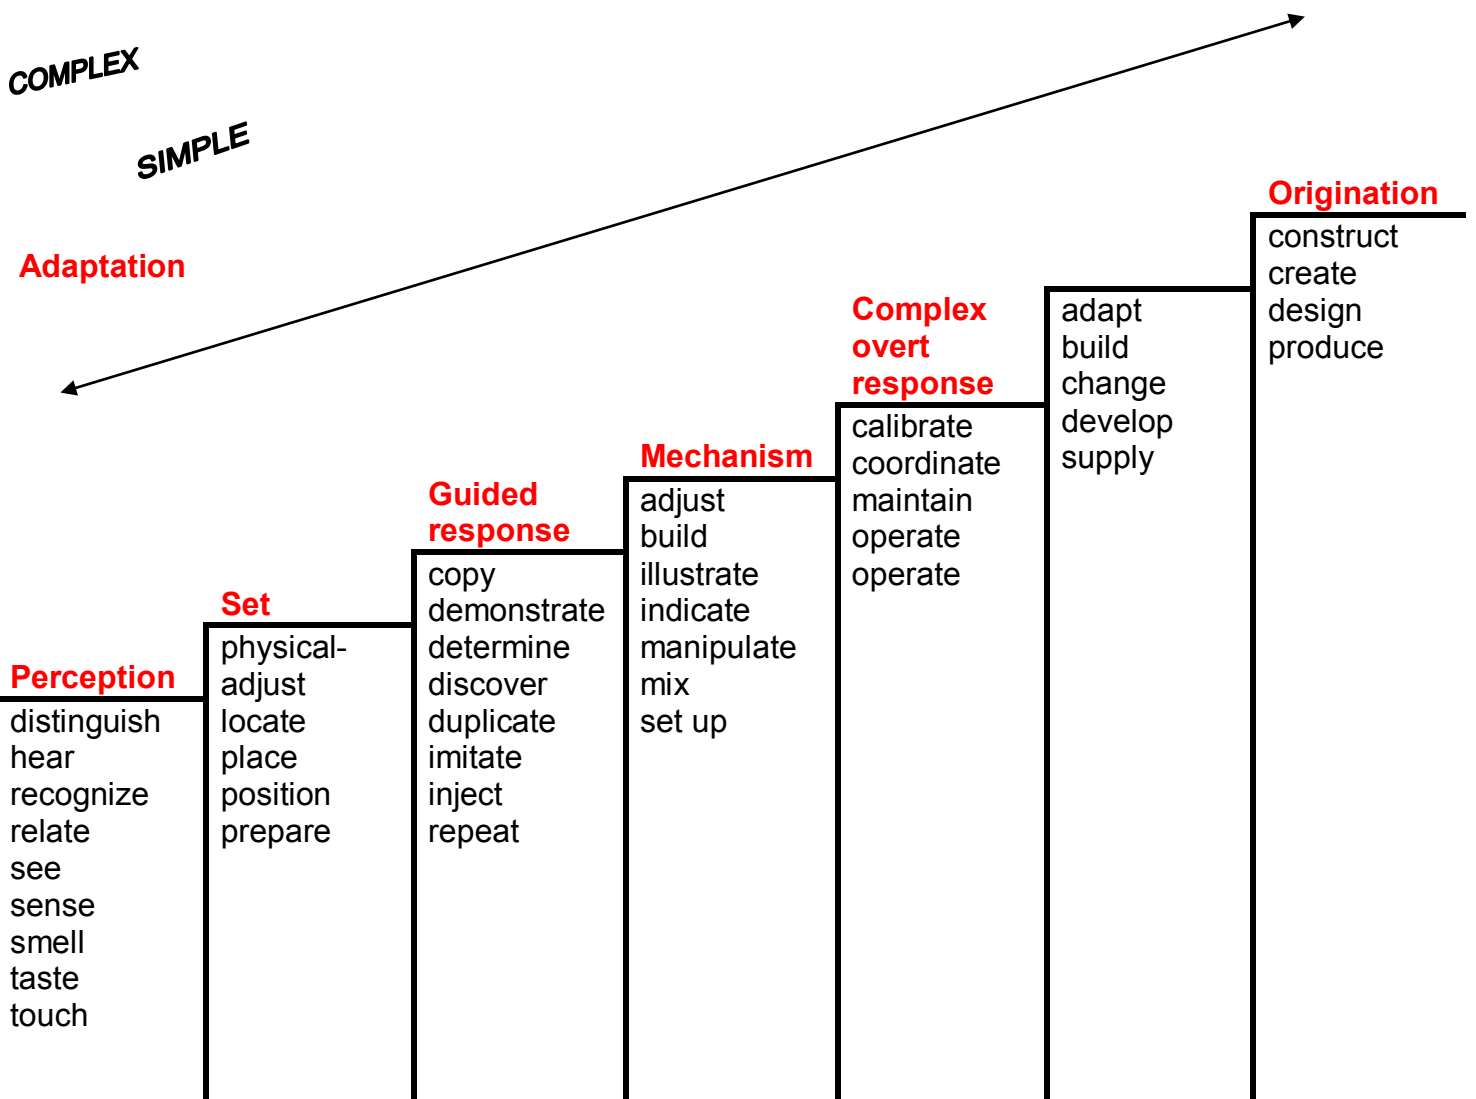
COMPLEX

SIMPLE

Adaptation

Origination
construct
create
design
produce

Complex overt response
calibrate
coordinate
maintain
operate
operate

adapt
build
change
develop
supply

Mechanism
adjust
build
illustrate
indicate
manipulate
mix
set up

Guided response
copy
demonstrate
determine
discover
duplicate
imitate
inject
repeat

Set
physical-adjust
locate
place
position
prepare

Perception
distinguish
hear
recognize
relate
see
sense
smell
taste
touch